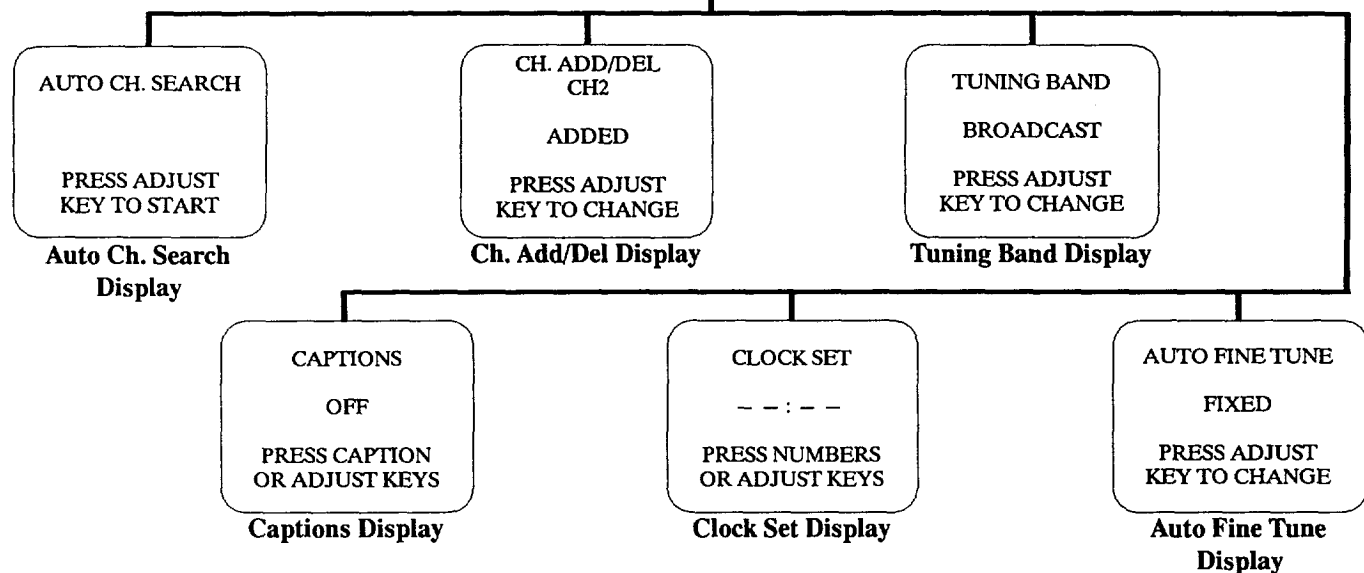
AUTO CH. SEARCH

PRESS ADJUST KEY TO START

Auto Ch. Search Display

CH. ADD/DEL CH2

ADDED

PRESS ADJUST KEY TO CHANGE

Ch. Add/Del Display

TUNING BAND

BROADCAST

PRESS ADJUST KEY TO CHANGE

Tuning Band Display

CAPTIONS

OFF

PRESS CAPTION OR ADJUST KEYS

Captions Display

CLOCK SET

– – : – –

PRESS NUMBERS OR ADJUST KEYS

Clock Set Display

AUTO FINE TUNE

FIXED

PRESS ADJUST KEY TO CHANGE

Auto Fine Tune Display